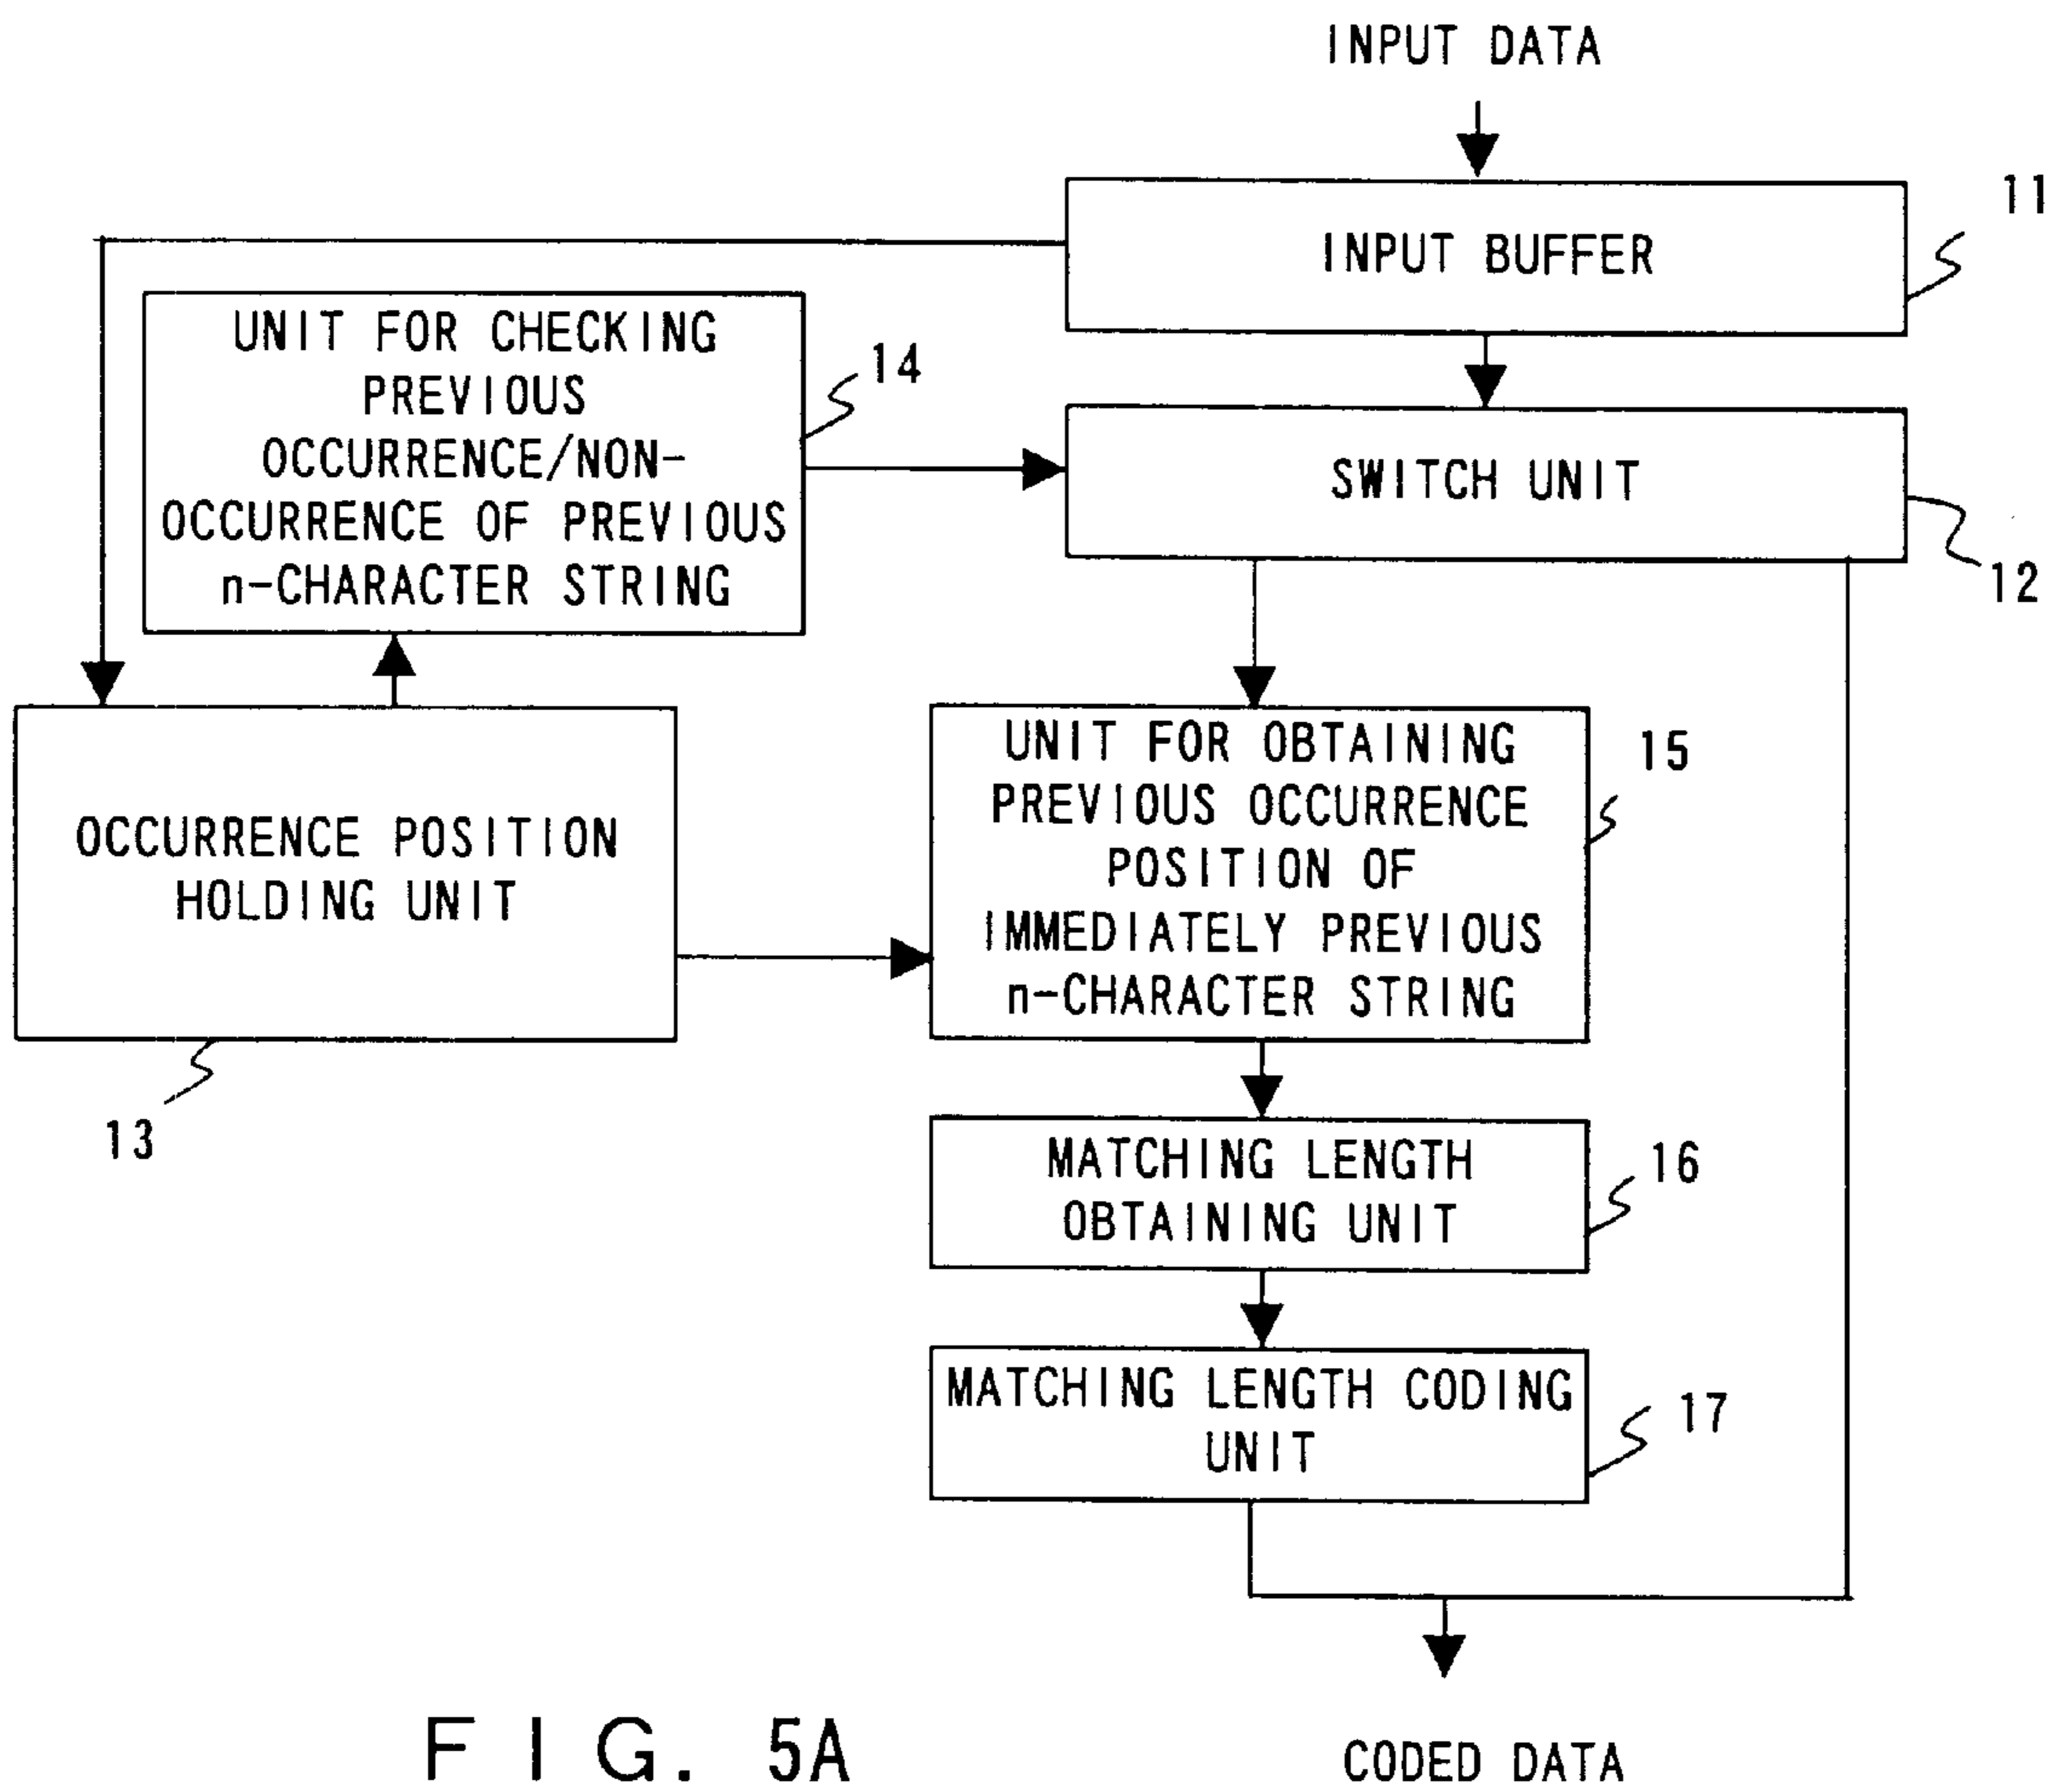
INPUT DATA

11

INPUT BUFFER

UNIT FOR CHECKING PREVIOUS OCCURRENCE/NON-OCCURRENCE OF PREVIOUS n-CHARACTER STRING

14

SWITCH UNIT

12

OCCURRENCE POSITION HOLDING UNIT

13

UNIT FOR OBTAINING PREVIOUS OCCURRENCE POSITION OF IMMEDIATELY PREVIOUS n-CHARACTER STRING

15

MATCHING LENGTH OBTAINING UNIT

16

MATCHING LENGTH CODING UNIT

17

F I G. 5A

CODED DATA